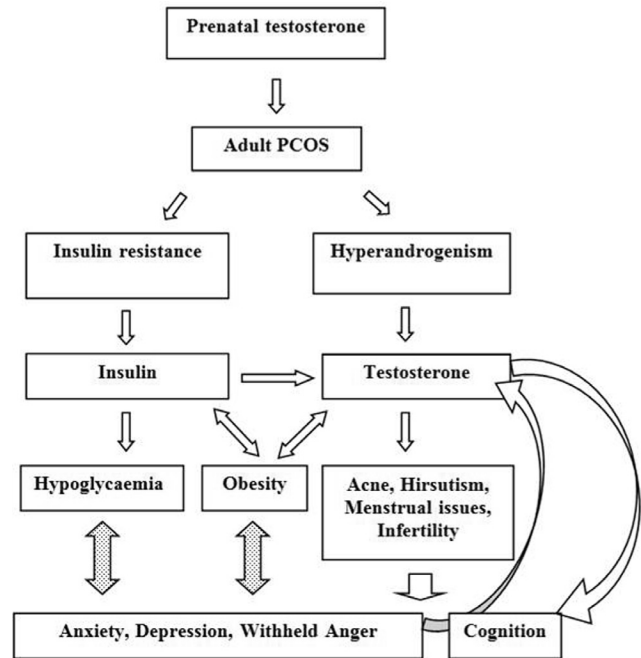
Prenatal testosterone

Adult PCOS

Insulin resistance

Hyperandrogenism

Insulin

Testosterone

Hypoglycaemia

Obesity

Acne, Hirsutism, Menstrual issues, Infertility

Anxiety, Depression, Withheld Anger

Cognition